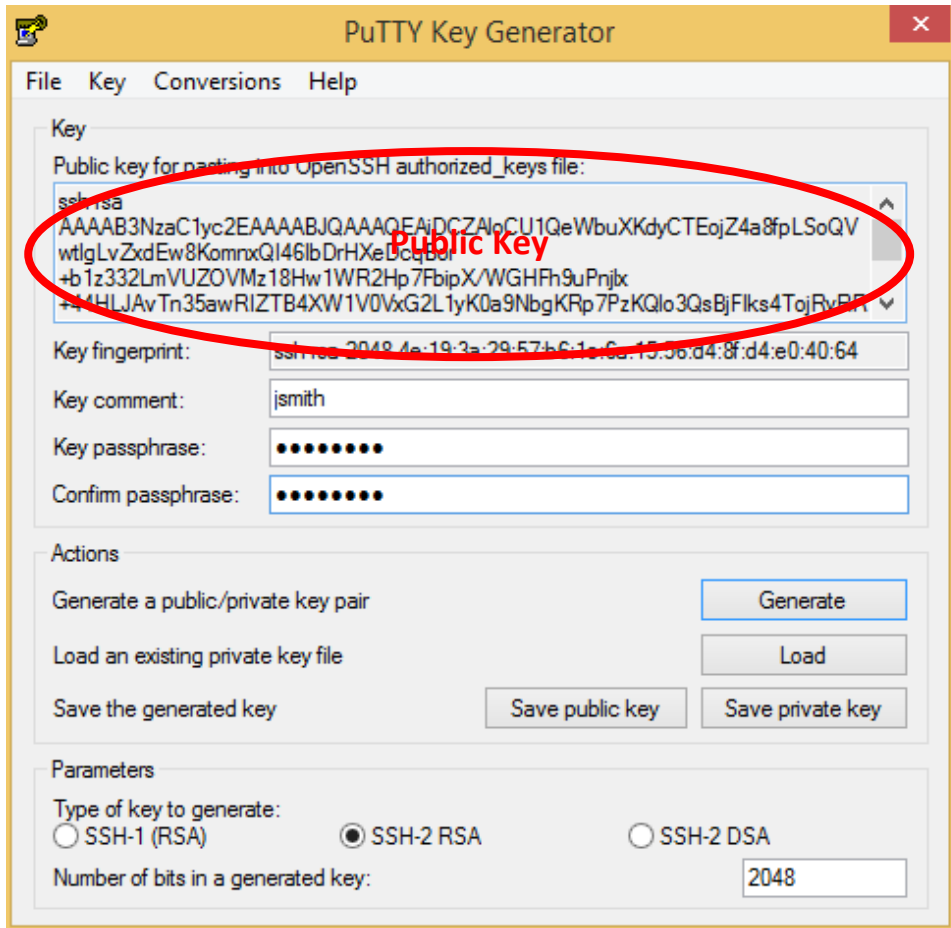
PuTTY Key Generator

File Key Conversions Help

Key

Public key for pasting into OpenSSH authorized_keys file:

ssh-rsa
AAAAB3NzaC1yc2EAAAABJQAAAQEAjDCZAloCU1QeWbuXKdyCTEojZ4a8fpLSoQV
wtlgLvZxdEw8KomnxQl46lbDrHXeDcqb0r
+b1z332LmVUZOVMz18Hw1WR2Hp7FbipX/WGHFh9uPnjlx
+4HLJAvTn35awRIZTB4XW1V0VxG2L1yK0a9NbgKRp7PzKQlo3QsBjFlks4TojRvRR

Public Key

Key fingerprint: ssh-rsa 2048 4e:19:3a:29:57:b6:1e:6a:15:56:d4:8f:d4:e0:40:64

Key comment: jsmith

Key passphrase: ●●●●●●●●●

Confirm passphrase: ●●●●●●●●●

Actions

Generate a public/private key pair
Generate

Load an existing private key file
Load

Save the generated key
Save public key
Save private key

Parameters

Type of key to generate:
SSH-1 (RSA) SSH-2 RSA SSH-2 DSA

Number of bits in a generated key: 2048